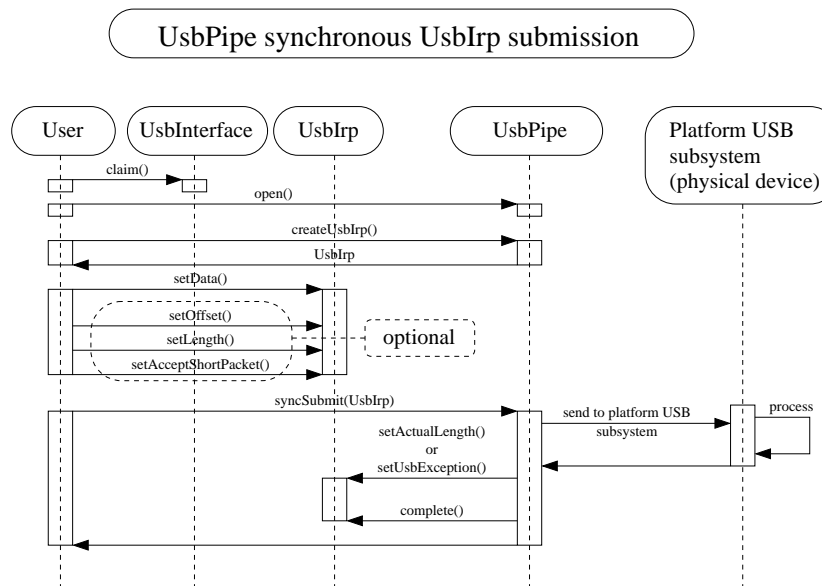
UsbPipe synchronous UsbIrp submission

User

UsbInterface

UsbIrp

UsbPipe

Platform USB subsystem (physical device)

claim()

open()

createUsbIrp()

UsbIrp

setData()

setOffset()

setLength()

setAcceptShortPacket()

optional

syncSubmit(UsbIrp)

send to platform USB subsystem

process

setActualLength() or setUsbException()

complete()